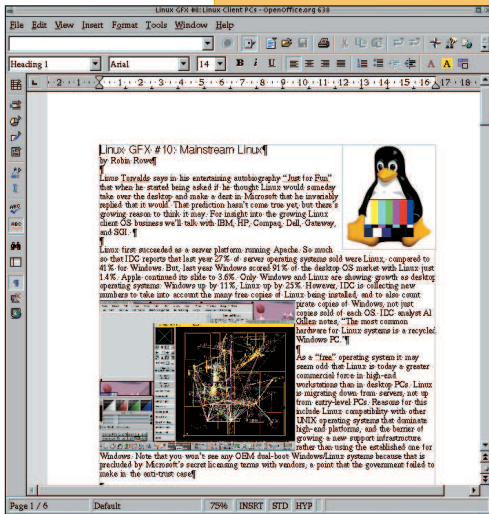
Linux GFX #8: Linux Client PCs - OpenOffice.org 638

File Edit View Insert Format Tools Window Help

Heading 1 Arial 14 B I U A

Linux GFX #10: Mainstream Linux¶
by Robin Rowe¶

Linus Torvalds says in his entertaining autobiography "Just for Fun" that when he started being asked if he thought Linux would someday take over the desktop and make a dent in Microsoft that he invariably replied that it would. That prediction hasn't come true yet, but there's growing reason to think it may. For insight into the growing Linux client OS business we'll talk with IBM, HP, Compaq, Dell, Gateway, and SGI. ¶
¶
Linux first succeeded as a server platform running Apache. So much so that IDC reports that last year 27% of server operating systems sold were Linux, compared to 41% for Windows. But, last year Windows scored 91% of the desktop OS market with Linux just 1.4%. Apple continued its slide to 3.6%. Only Windows and Linux are showing growth as desktop operating systems: Windows up by 11%, Linux up by 25%. However, IDC is collecting new numbers to take into account the many free copies of Linux being installed, and to also count pirate copies of Windows, not just copies sold of each OS. IDC analyst Al Gillen notes, "The most common hardware for Linux systems is a recycled Windows PC."¶
¶
As a "free" operating system it may seem odd that Linux is today a greater commercial force in high-end workstations than in desktop PCs. Linux is migrating down from servers, not up from entry-level PCs. Reasons for this include Linux compatibility with other UNIX operating systems that dominate high-end platforms, and the barrier of growing a new support infrastructure rather than using the established one for Windows. Note that you won't see any OEM dual-boot Windows/Linux systems because that is precluded by Microsoft's secret licensing terms with vendors, a point that the government failed to make in the anti-trust case¶

Page 1 / 6 Default 75% INSRT STD HYP